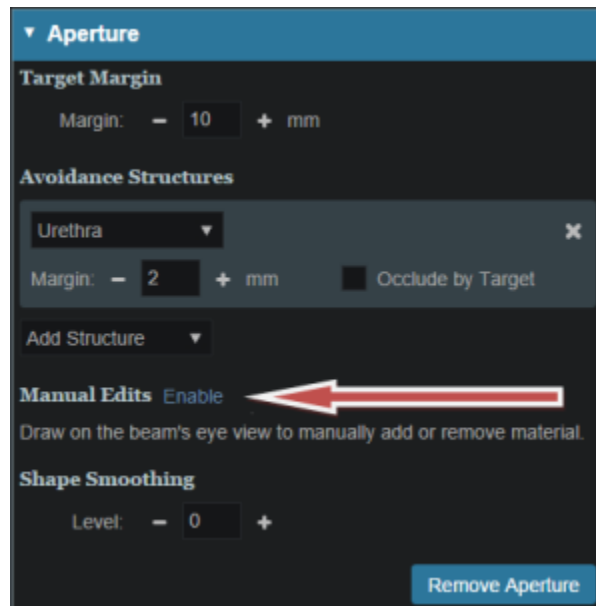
▼ Aperture

Target Margin

Margin: – 10 + mm

Avoidance Structures

Urethra ▼ ✕

Margin: – 2 + mm Occlude by Target

Add Structure ▼

Manual Edits Enable

Draw on the beam's eye view to manually add or remove material.

Shape Smoothing

Level: – 0 +

Remove Aperture